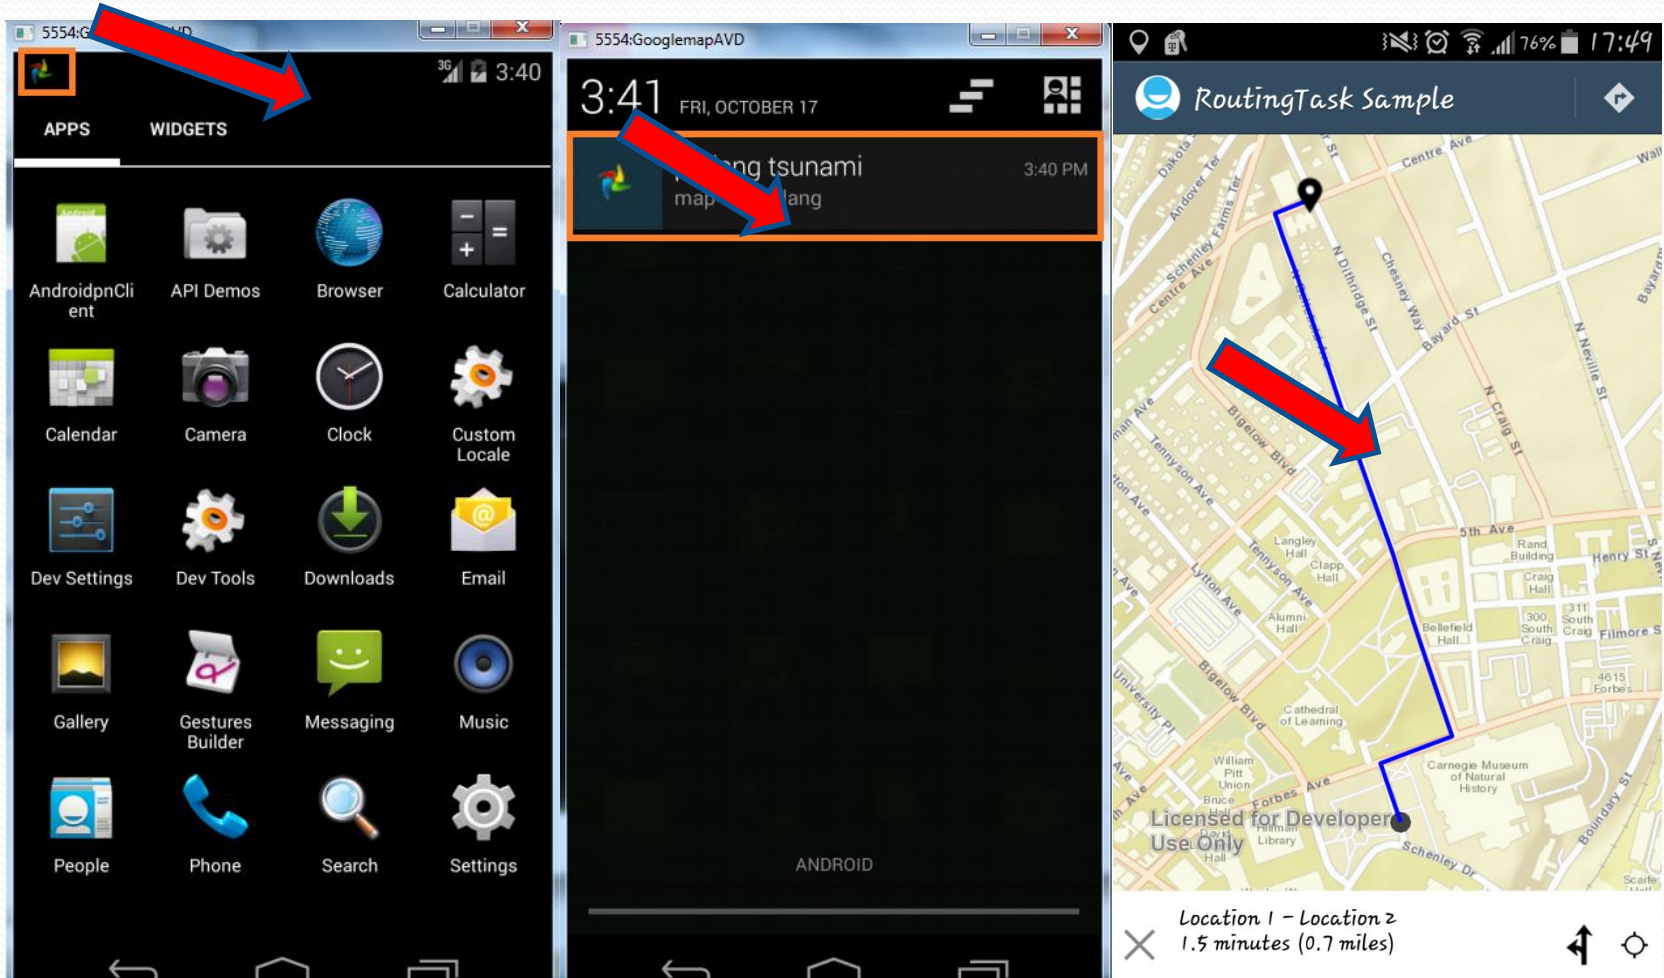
5554:G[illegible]D

3G 3:40

APPS WIDGETS

AndroidpnClient
API Demos
Browser
Calculator
Calendar
Camera
Clock
Custom Locale
Dev Settings
Dev Tools
Downloads
Email
Gallery
Gestures Builder
Messaging
Music
People
Phone
Search
Settings

5554:GooglemapAVD

3:41 FRI, OCTOBER 17

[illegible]ng tsunami 3:40 PM
map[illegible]lang

ANDROID

76% 17:49

RoutingTask Sample

Centre Ave
Wall
Dakota
Andover Ter
Schenley Farms Ter
Centre Ave
Schenley Ave
N Dithridge St
Chesney Way
Bayard St
Bayard
N Neville St
N Craig St
Bigelow Blvd
Tennyson Ave
5th Ave
Langley Hall
Clapp Hall
Rand Building
Henry St
Craig Hall
300 South Craig
311 South Craig
Fillmore S
Alumni Hall
Bellefield Hall
Lytton Ave
University Pl
Cathedral of Learning
4615 Forbes
William Pitt Union
Forbes Ave
Carnegie Museum of Natural History
Boundary St
Bruce Hall
Hillman Library
David Hall
Schenley Dr
Scaife Hall
Licensed for Developer Use Only

Location 1 – Location 2
1.5 minutes (0.7 miles)